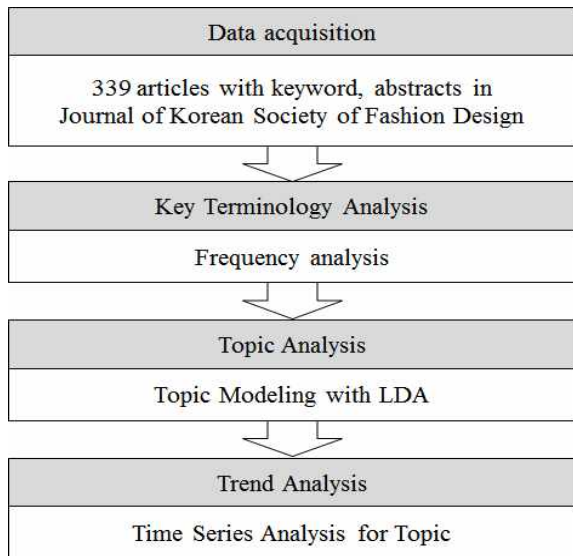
Data acquisition

339 articles with keyword, abstracts in Journal of Korean Society of Fashion Design

Key Terminology Analysis

Frequency analysis

Topic Analysis

Topic Modeling with LDA

Trend Analysis

Time Series Analysis for Topic